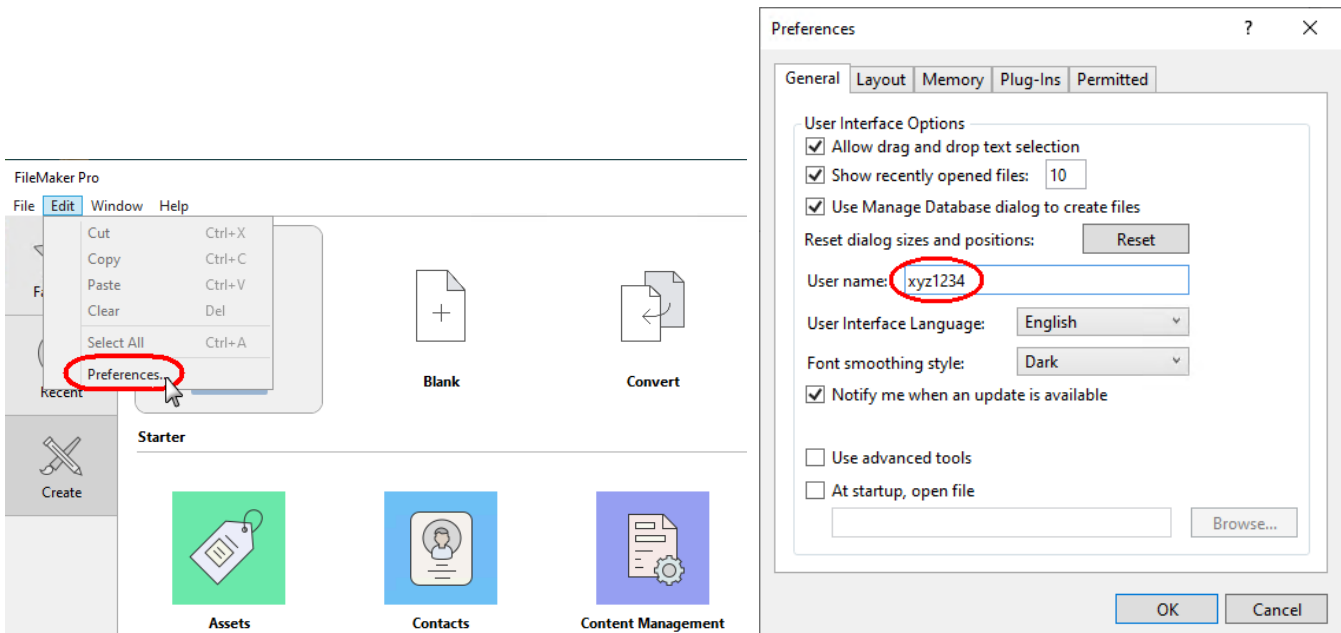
FileMaker Pro

File Edit Window Help

Cut Ctrl+X
Copy Ctrl+C
Paste Ctrl+V
Clear Del
Select All Ctrl+A
Preferences...

Fa

Recent

Create

Blank

Convert

Starter

Assets

Contacts

Content Management

Preferences ? ✕

General Layout Memory Plug-Ins Permitted

User Interface Options
☑ Allow drag and drop text selection
☑ Show recently opened files: 10
☑ Use Manage Database dialog to create files
Reset dialog sizes and positions: Reset
User name: xyz1234
User Interface Language: English
Font smoothing style: Dark
☑ Notify me when an update is available

☐ Use advanced tools
☐ At startup, open file
Browse...

OK Cancel